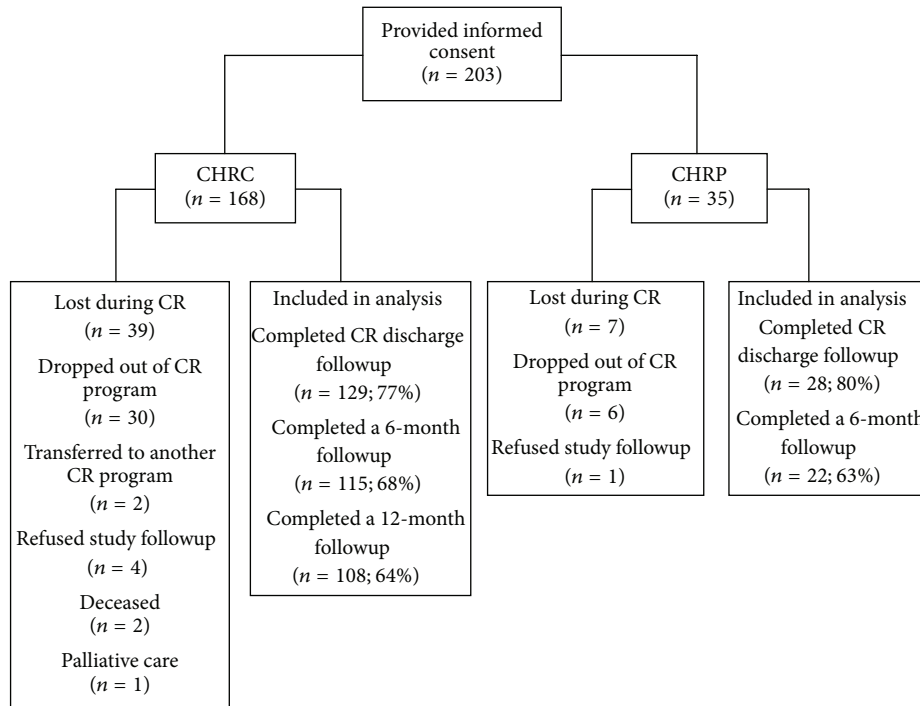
Provided informed consent
($n$ = 203)

CHRC
($n$ = 168)

CHRP
($n$ = 35)

Lost during CR
($n$ = 39)
Dropped out of CR program
($n$ = 30)
Transferred to another CR program
($n$ = 2)
Refused study followup
($n$ = 4)
Deceased
($n$ = 2)
Palliative care
($n$ = 1)

Included in analysis
Completed CR discharge followup
($n$ = 129; 77%)
Completed a 6-month followup
($n$ = 115; 68%)
Completed a 12-month followup
($n$ = 108; 64%)

Lost during CR
($n$ = 7)
Dropped out of CR program
($n$ = 6)
Refused study followup
($n$ = 1)

Included in analysis
Completed CR discharge followup
($n$ = 28; 80%)
Completed a 6-month followup
($n$ = 22; 63%)